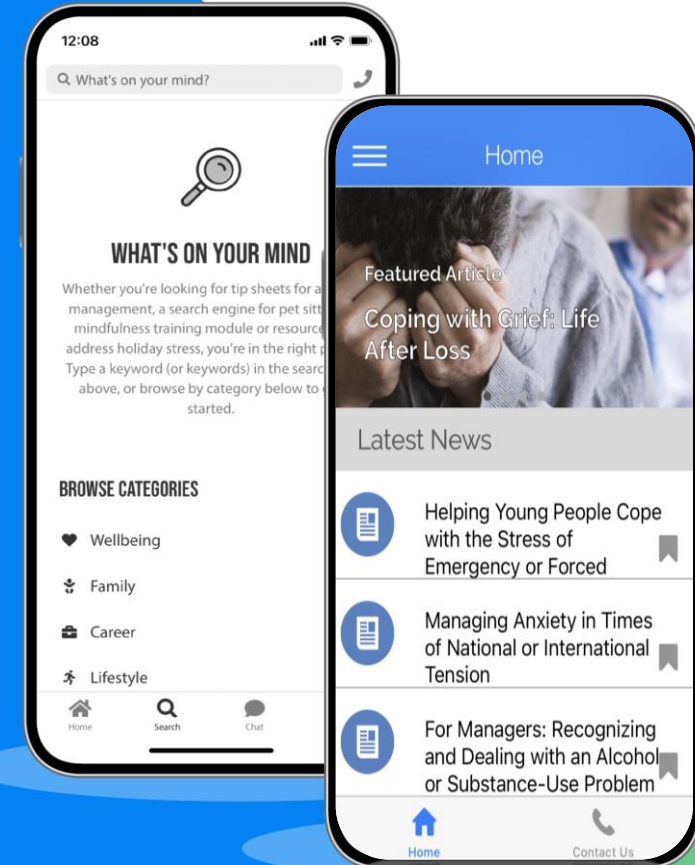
12:08

What's on your mind?

WHAT'S ON YOUR MIND

Whether you're looking for tip sheets for a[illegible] management, a search engine for pet sitt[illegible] mindfulness training module or resource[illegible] address holiday stress, you're in the right p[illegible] Type a keyword (or keywords) in the searc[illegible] above, or browse by category below to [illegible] started.

BROWSE CATEGORIES

Wellbeing

Family

Career

Lifestyle

Home
Search
Chat

Home

Featured Article

Coping with Grief: Life After Loss

Latest News

Helping Young People Cope with the Stress of Emergency or Forced

Managing Anxiety in Times of National or International Tension

For Managers: Recognizing and Dealing with an Alcohol or Substance-Use Problem

Home
Contact Us